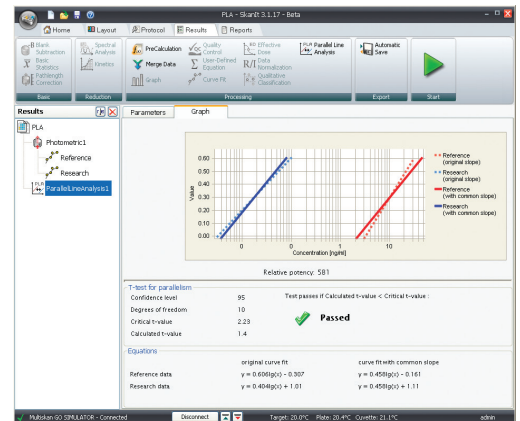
PLA - SkanIt 3.1.17 - Beta

Home
Layout
Protocol
Results
Reports

Blank Subtraction
Basic Statistics
Pathlength Correction
Spectral Analysis
Kinetics
PreCalculation
Merge Data
Graph
Quality Control
User-Defined Equation
Curve Fit
Effective Dose
Data Normalization
Qualitative Classification
Parallel Line Analysis
Automatic Save

Basic
Reduction
Processing
Export
Start

Results

PLA
Photometric1
Reference
Research
ParallelLineAnalysis1

Parameters
Graph

0.60
0.55
0.50
0.45
0.40
0.35
0.30
0.25
0.20
0.15
0.10
0.05
0.00

Value

0
1
0
10

Concentration [ng/ml]

Reference (original slope)
Research (original slope)
Reference (with common slope)
Research (with common slope)

Relative potency: 581

T-test for parallelism

| | |
|---|---|
| Confidence level | 95 |
| Degrees of freedom | 10 |
| Critical t-value | 2.23 |
| Calculated t-value | 1.4 |

Test passes if Calculated t-value < Critical t-value :

Passed

Equations

| | original curve fit | curve fit with common slope |
|---|---|---|
| Reference data | $y = 0.606lg(x) - 0.307$ | $y = 0.458lg(x) - 0.161$ |
| Research data | $y = 0.404lg(x) + 1.01$ | $y = 0.458lg(x) + 1.11$ |

Multiskan GO SIMULATOR - Connected
Disconnect
Target: 20.0°C
Plate: 20.4°C
Cuvette: 21.1°C
admin